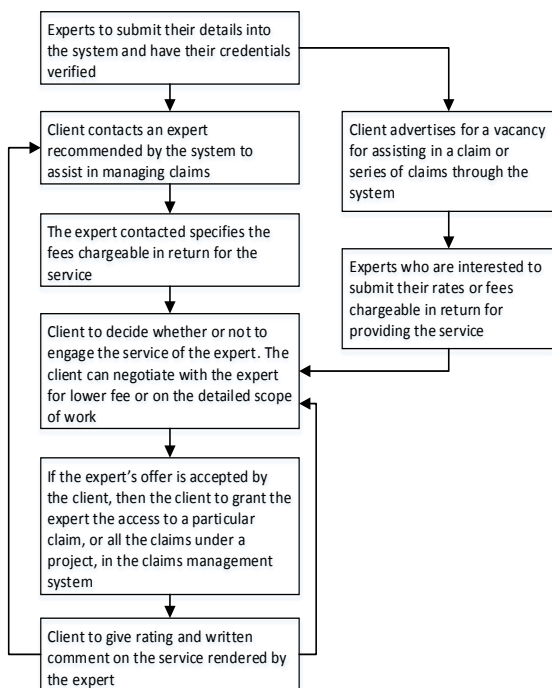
Experts to submit their details into the system and have their credentials verified

Client contacts an expert recommended by the system to assist in managing claims

The expert contacted specifies the fees chargeable in return for the service

Client to decide whether or not to engage the service of the expert. The client can negotiate with the expert for lower fee or on the detailed scope of work

If the expert's offer is accepted by the client, then the client to grant the expert the access to a particular claim, or all the claims under a project, in the claims management system

Client to give rating and written comment on the service rendered by the expert

Client advertises for a vacancy for assisting in a claim or series of claims through the system

Experts who are interested to submit their rates or fees chargeable in return for providing the service